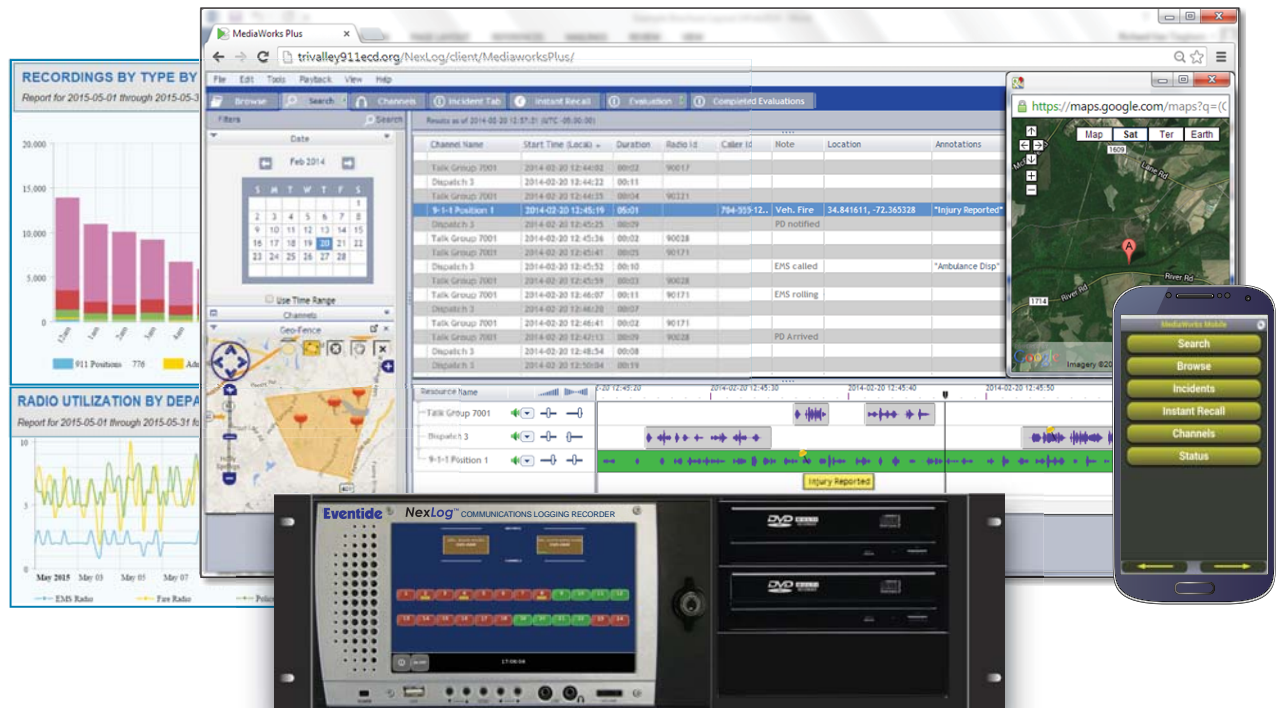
RECORDINGS BY TYPE BY
Report for 2015-05-01 through 2015-05-3

20,000
15,000
10,000
5,000
0

911 Positions 776 Adm

RADIO UTILIZATION BY DEPA
Report for 2015-05-01 through 2015-05-31 fo

May 2015 May 03 May 05 May 07
EMS Radio Fire Radio Police

MediaWorks Plus
trivalley911ecd.org/NexLog/client/MediaworksPlus/
File Edit Tools Playback View Help
Browse Search Channels Incident Tab Instant Recall Evaluation Completed Evaluations
Filters Search
Date
Feb 2014
S M T W T F S
1
2 3 4 5 6 7 8
9 10 11 12 13 14 15
16 17 18 19 20 21 22
23 24 25 26 27 28
Use Time Range
Channels
Geo-Fence
Results as of 2014-02-20 12:57:21 (UTC-05:00)

| Channel Name | Start Time (Local) | Duration | Radio Id | Caller Id | Note | Location | Annotations |
|---|---|---|---|---|---|---|---|
| Talk Group 7001 | 2014-02-20 12:44:02 | 00:22 | 90017 | | | | |
| Dispatch 3 | 2014-02-20 12:44:22 | 00:11 | | | | | |
| Talk Group 7001 | 2014-02-20 12:44:35 | 00:04 | 90321 | | | | |
| 9-1-1 Position 1 | 2014-02-20 12:45:19 | 05:01 | | 704-555-12.. | Veh. Fire | 34.841611, -72.365328 | "Injury Reported" |
| Dispatch 3 | 2014-02-20 12:45:25 | 00:09 | | | PD notified | | |
| Talk Group 7001 | 2014-02-20 12:45:36 | 00:02 | 90028 | | | | |
| Talk Group 7001 | 2014-02-20 12:45:41 | 00:05 | 90171 | | | | |
| Dispatch 3 | 2014-02-20 12:45:52 | 00:10 | | | EMS called | | "Ambulance Disp" |
| Talk Group 7001 | 2014-02-20 12:45:59 | 00:03 | 90028 | | | | |
| Talk Group 7001 | 2014-02-20 12:46:07 | 00:01 | 90171 | | EMS rolling | | |
| Dispatch 3 | 2014-02-20 12:46:20 | 00:07 | | | | | |
| Talk Group 7001 | 2014-02-20 12:46:41 | 00:02 | 90171 | | | | |
| Talk Group 7001 | 2014-02-20 12:47:13 | 00:09 | 90028 | | PD Arrived | | |
| Dispatch 3 | 2014-02-20 12:48:54 | 00:08 | | | | | |
| Dispatch 3 | 2014-02-20 12:50:04 | 00:19 | | | | | |

Resource Name
Talk Group 7001
Dispatch 3
9-1-1 Position 1
2014-02-20 12:45:30 2014-02-20 12:45:40 2014-02-20 12:45:50
Injury Reported

https://maps.google.com/maps?q=(C
Map Sat Ter Earth
Lane Rd
River Rd
River Rd
1714
1609
Imagery ©20

MediaWorks Mobile
Search
Browse
Incidents
Instant Recall
Channels
Status

Eventide NexLog™ COMMUNICATIONS LOGGING RECORDER
17:08:04
DVD
DVD